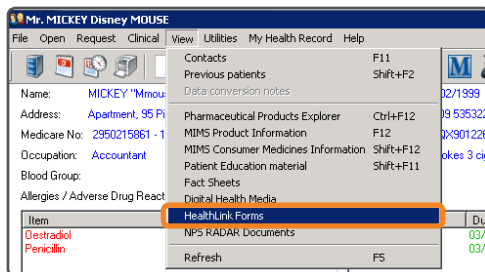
Mr. MICKEY Disney MOUSE
File Open Request Clinical View Utilities My Health Record Help

Contacts F11
Previous patients Shift+F2
Data conversion notes
Pharmaceutical Products Explorer Ctrl+F12
MIMS Product Information F12
MIMS Consumer Medicines Information Shift+F12
Patient Education material Shift+F11
Fact Sheets
Digital Health Media
HealthLink Forms
NPS RADAR Documents
Refresh F5

M

Name: MICKEY "Mmou
Address: Apartment, 95 Pi
Medicare No: 2950215861 - 1
Occupation: Accountant
Blood Group:
Allergies / Adverse Drug React

02/1999
09 535322
QX901226
okes 3 ci

Item
Oestradiol
Penicillin

Du
03/
03/